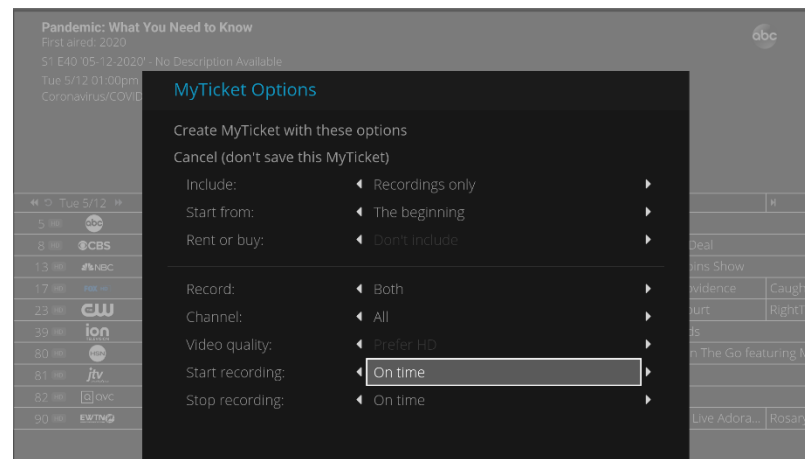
Pandemic: What You Need to Know
First aired: 2020
S1 E40 '05-12-2020' - No Description Available
Tue 5/12 01:00pm
Coronavirus/COVID

abc

MyTicket Options

Create MyTicket with these options
Cancel (don't save this MyTicket)

Include: Recordings only
Start from: The beginning
Rent or buy: Don't include

Record: Both
Channel: All
Video quality: Prefer HD
Start recording: On time
Stop recording: On time

Tue 5/12
5 abc
8 CBS
13 NBC
17
23 CW
39 ion
80
81 jtv
82 QVC
90 EWTN

Deal
bins Show
vidence Caug
urt Right
ds
n The Go featuring
Live Adora... Rosar